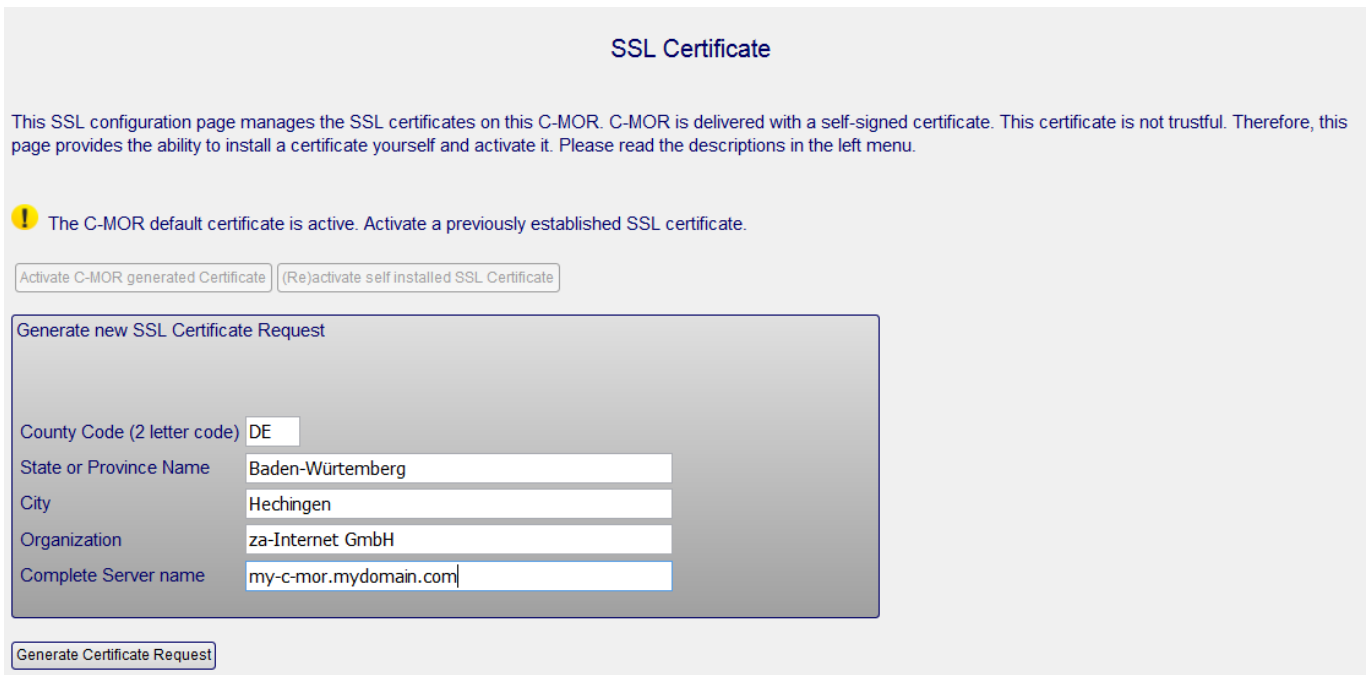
SSL Certificate

This SSL configuration page manages the SSL certificates on this C-MOR. C-MOR is delivered with a self-signed certificate. This certificate is not trustful. Therefore, this page provides the ability to install a certificate yourself and activate it. Please read the descriptions in the left menu.

The C-MOR default certificate is active. Activate a previously established SSL certificate.

Activate C-MOR generated Certificate (Re)activate self installed SSL Certificate

Generate new SSL Certificate Request

County Code (2 letter code) DE
State or Province Name Baden-Würtemberg
City Hechingen
Organization za-Internet GmbH
Complete Server name my-c-mor.mydomain.com

Generate Certificate Request